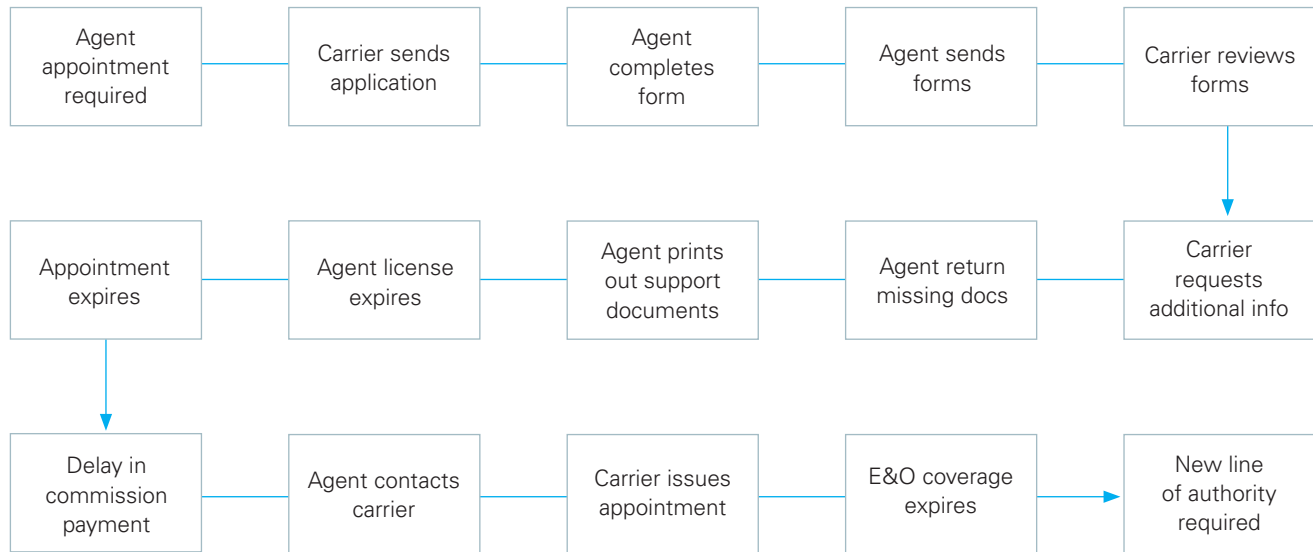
Agent appointment required

Carrier sends application

Agent completes form

Agent sends forms

Carrier reviews forms

Carrier requests additional info

Agent return missing docs

Agent prints out support documents

Agent license expires

Appointment expires

Delay in commission payment

Agent contacts carrier

Carrier issues appointment

E&O coverage expires

New line of authority required